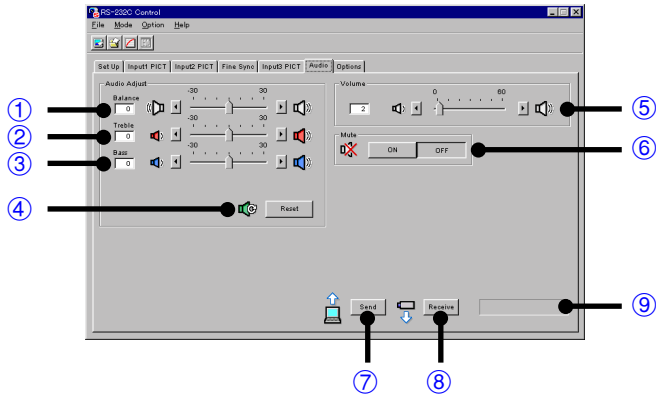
RS-232C Control

File Mode Option Help

Set Up | Input1 PICT | Input2 PICT | Fine Sync | Input3 PICT | Audio | Options

Audio Adjust

Balance
0
-30 30

Treble
0
-30 30

Bass
0
-30 30

Reset

Volume
2
0 60

Mute
ON OFF

Send

Receive

①
②
③
④
⑤
⑥
⑦
⑧
⑨